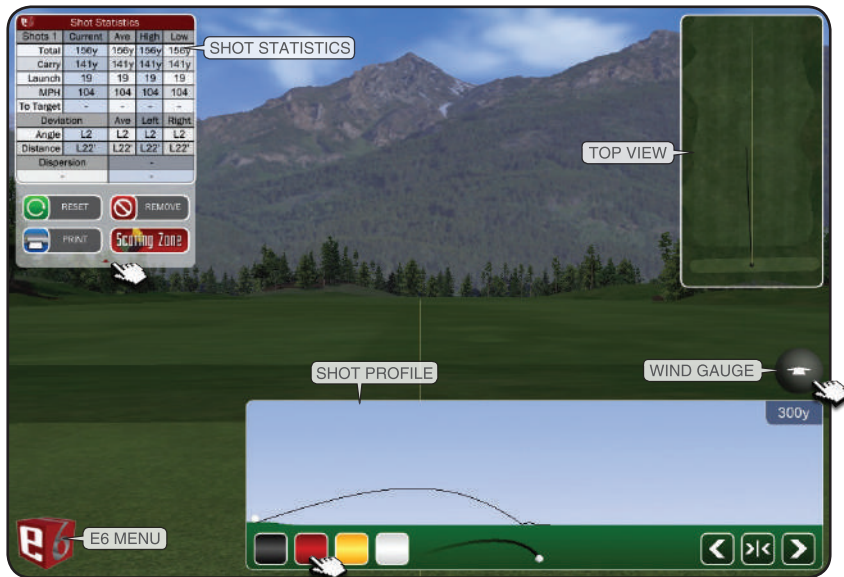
Shot Statistics

| Shots 1 | Current | Ave | High | Low |
|---|---|---|---|---|
| Total | 156y | 156y | 156y | 156y |
| Carry | 141y | 141y | 141y | 141y |
| Launch | 19 | 19 | 19 | 19 |
| MPH | 104 | 104 | 104 | 104 |
| To Target | - | - | - | - |
| Deviation | | Ave | Left | Right |
| Angle | L2 | L2 | L2 | L2 |
| Distance | L22' | L22' | L22' | L22' |
| Dispersion | | - | | |
| - | | - | | |

RESET
REMOVE
PRINT
Scoring Zone

SHOT STATISTICS

TOP VIEW

WIND GAUGE

SHOT PROFILE

300y

E6 MENU